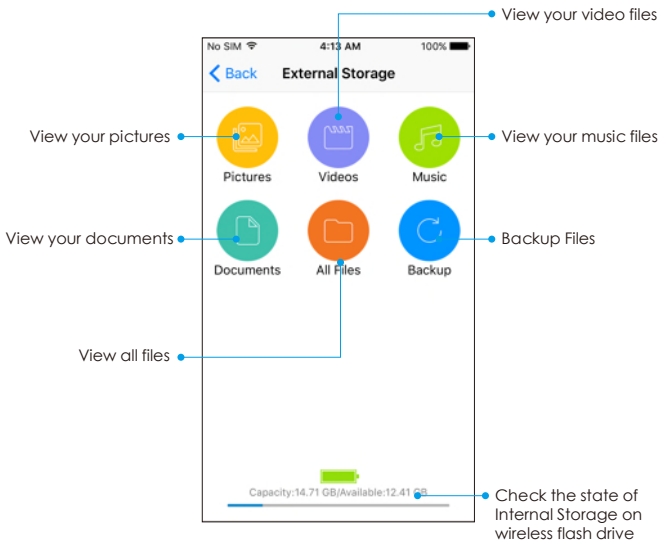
View your video files

No SIM 4:13 AM 100%

Back External Storage

View your pictures

Pictures

Videos

Music

View your music files

View your documents

Documents

All Files

Backup

Backup Files

View all files

Capacity:14.71 GB/Available:12.41 GB

Check the state of Internal Storage on wireless flash drive